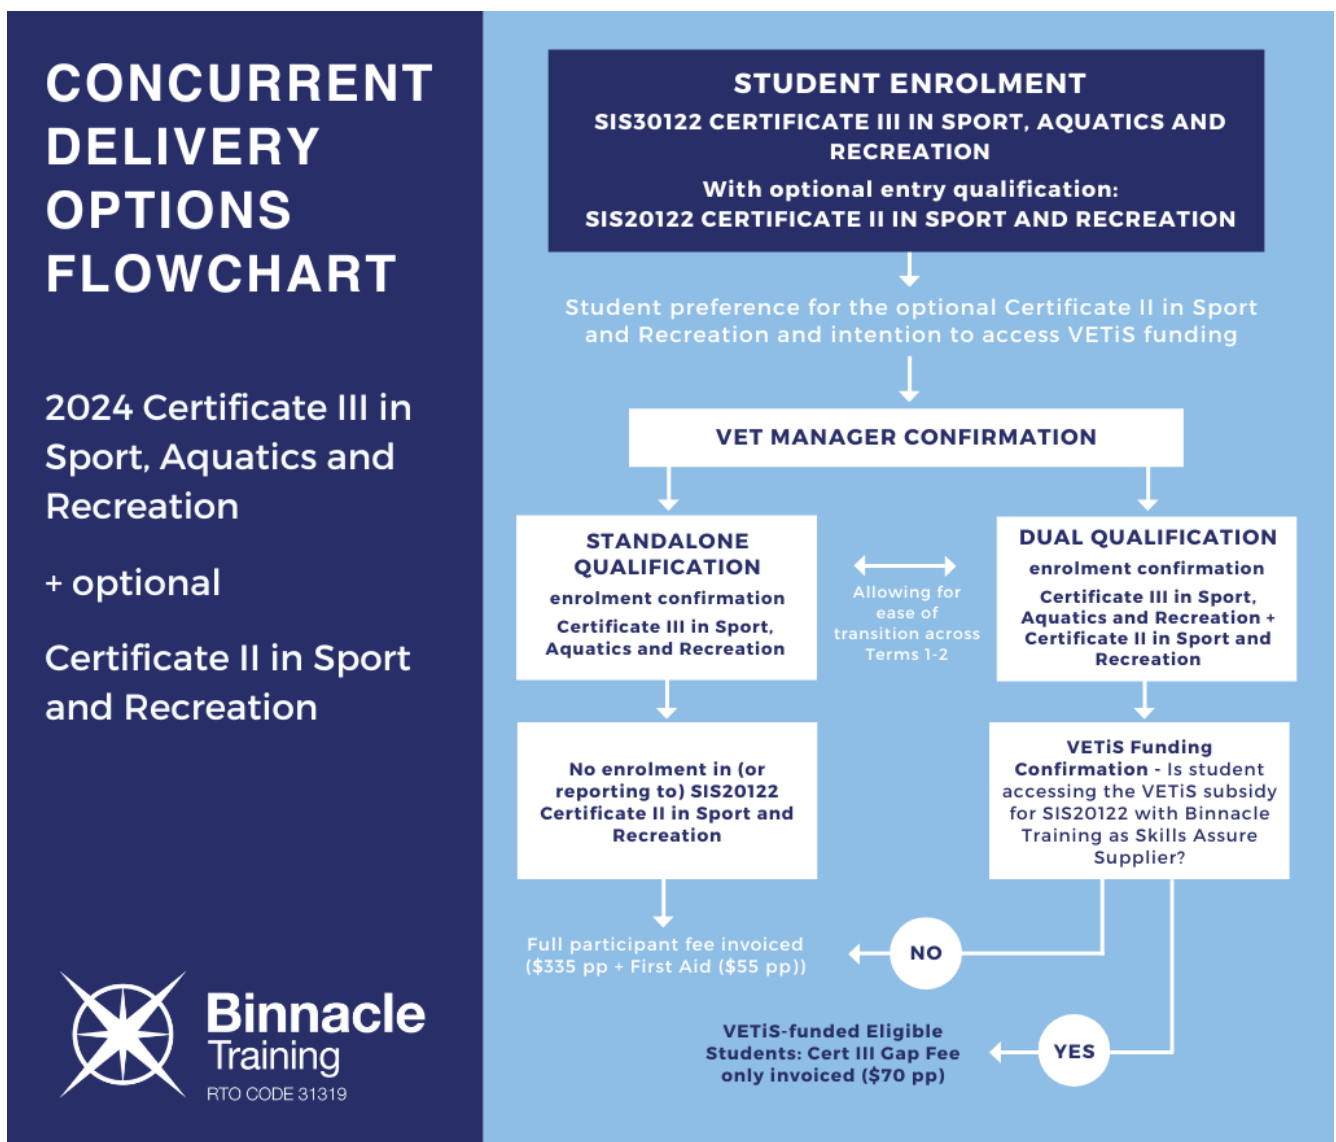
CONCURRENT DELIVERY OPTIONS FLOWCHART

2024 Certificate III in Sport, Aquatics and Recreation

+ optional

Certificate II in Sport and Recreation

Binnacle Training
RTO CODE 31319

STUDENT ENROLMENT
SIS30122 CERTIFICATE III IN SPORT, AQUATICS AND RECREATION
With optional entry qualification:
SIS20122 CERTIFICATE II IN SPORT AND RECREATION

Student preference for the optional Certificate II in Sport and Recreation and intention to access VETiS funding

VET MANAGER CONFIRMATION

STANDALONE QUALIFICATION
enrolment confirmation
Certificate III in Sport, Aquatics and Recreation

Allowing for ease of transition across Terms 1-2

DUAL QUALIFICATION
enrolment confirmation
Certificate III in Sport, Aquatics and Recreation + Certificate II in Sport and Recreation

No enrolment in (or reporting to) SIS20122 Certificate II in Sport and Recreation

VETiS Funding Confirmation - Is student accessing the VETiS subsidy for SIS20122 with Binnacle Training as Skills Assure Supplier?

Full participant fee invoiced ($335 pp + First Aid ($55 pp))

NO

VETiS-funded Eligible Students: Cert III Gap Fee only invoiced ($70 pp)

YES